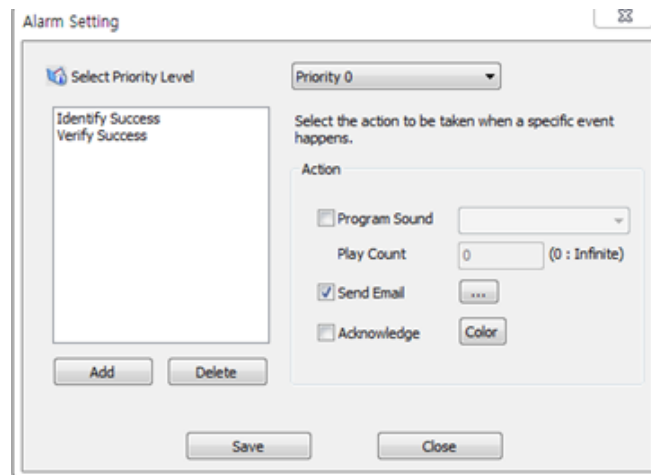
Alarm Setting

Select Priority Level

Priority 0

Identify Success
Verify Success

Select the action to be taken when a specific event happens.

Action

Program Sound

Play Count

0

(0 : Infinite)

Send Email

...

Acknowledge

Color

Add

Delete

Save

Close